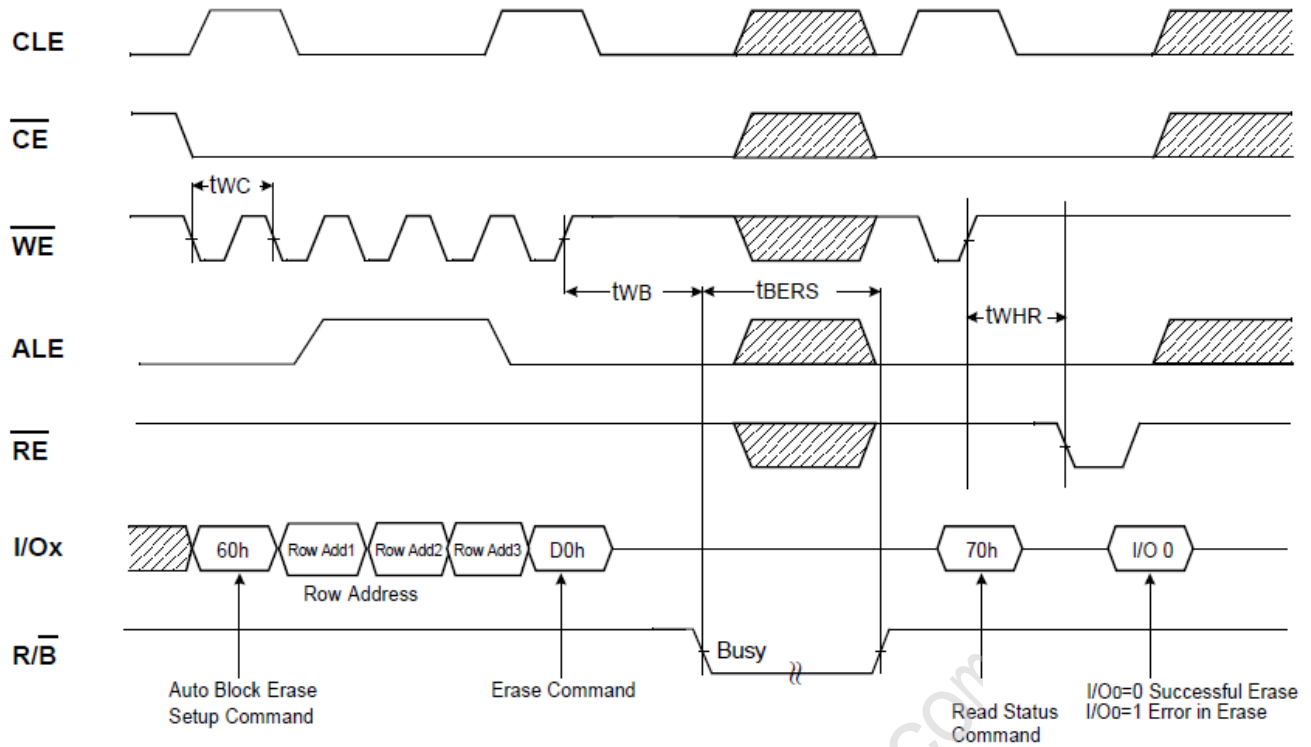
CLE

$\overline{CE}$

tWC

$\overline{WE}$

tWB

tBERS

tWHR

ALE

$\overline{RE}$

I/Ox

60h

Row Add1

Row Add2

Row Add3

D0h

Row Address

70h

I/O 0

R/$\overline{B}$

Busy

Auto Block Erase Setup Command

Erase Command

Read Status Command

I/O0=0 Successful Erase
I/O0=1 Error in Erase